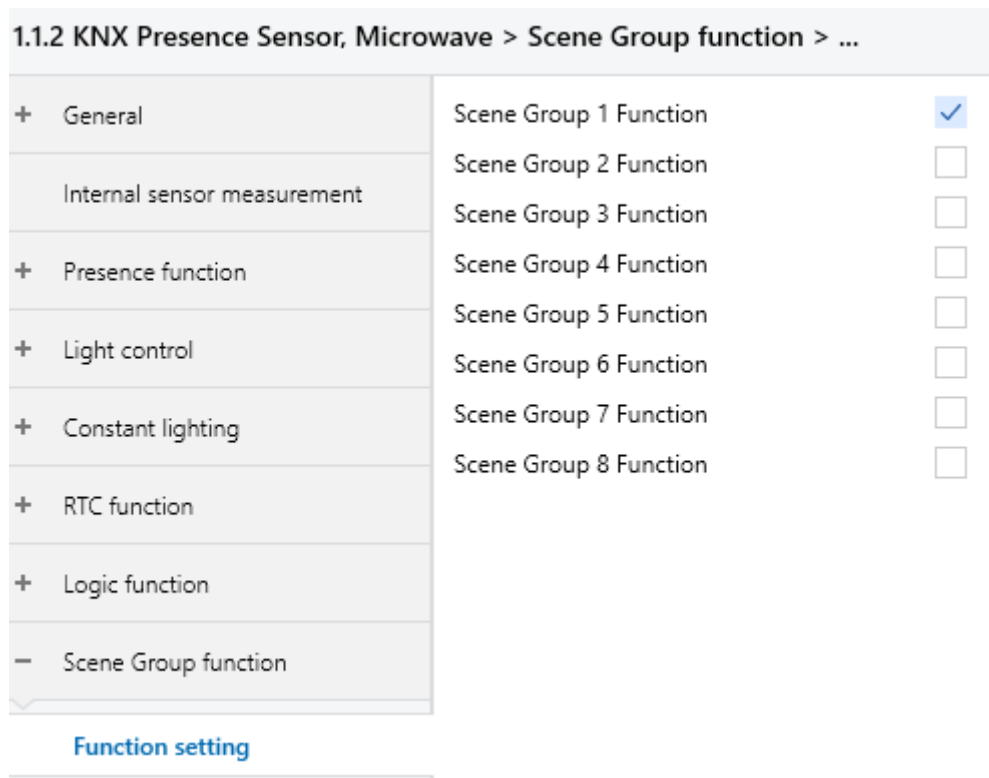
1.1.2 KNX Presence Sensor, Microwave > Scene Group function > ...

+ General

Internal sensor measurement

+ Presence function

+ Light control

+ Constant lighting

+ RTC function

+ Logic function

− Scene Group function

Function setting

Scene Group 1 Function ✓
Scene Group 2 Function
Scene Group 3 Function
Scene Group 4 Function
Scene Group 5 Function
Scene Group 6 Function
Scene Group 7 Function
Scene Group 8 Function